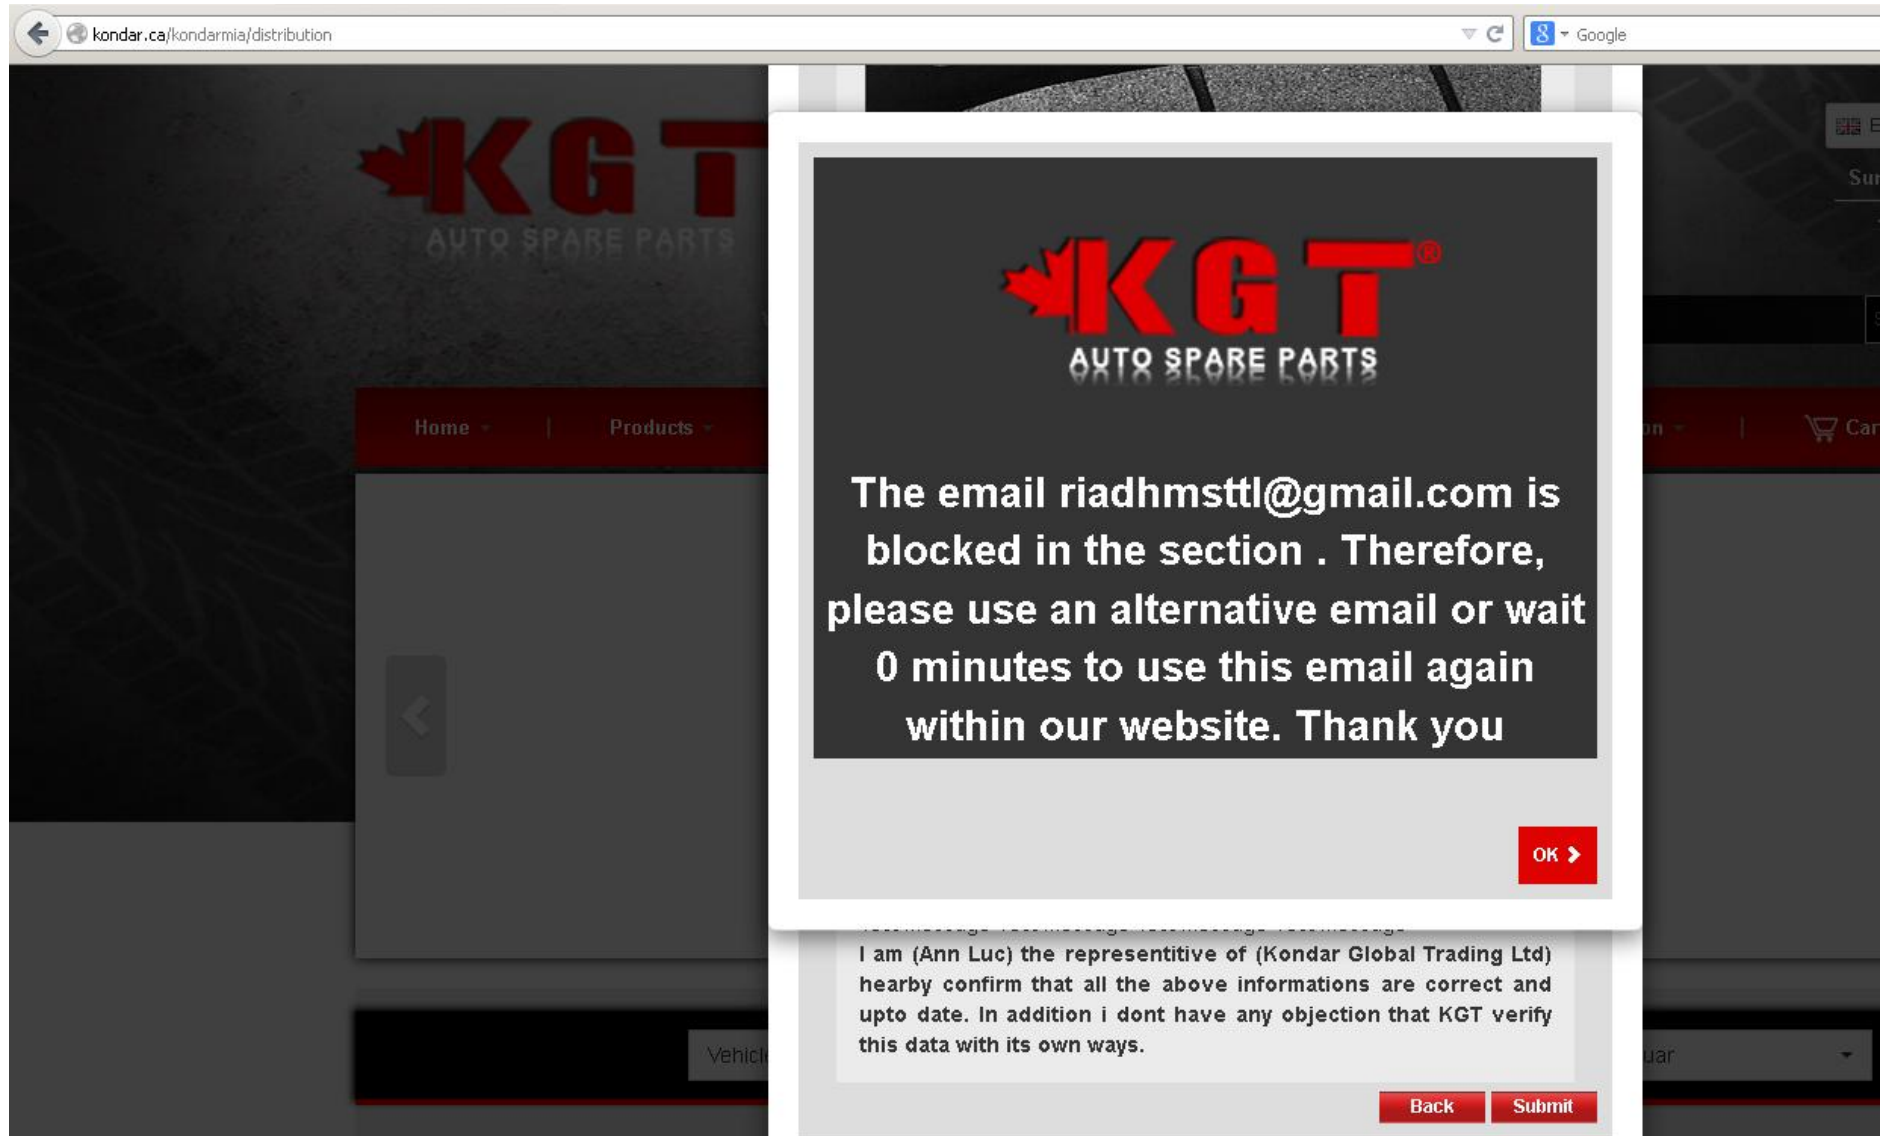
kondar.ca/kondarmia/distribution

Google

KGT
AUTO SPARE PARTS

Home | Products

Car

KGT®
AUTO SPARE PARTS

The email riadhmsttl@gmail.com is blocked in the section . Therefore, please use an alternative email or wait 0 minutes to use this email again within our website. Thank you

OK

I am (Ann Luc) the representitive of (Kondar Global Trading Ltd) hearby confirm that all the above informations are correct and upto date. In addition i dont have any objection that KGT verify this data with its own ways.

Back Submit

Vehicl

uar